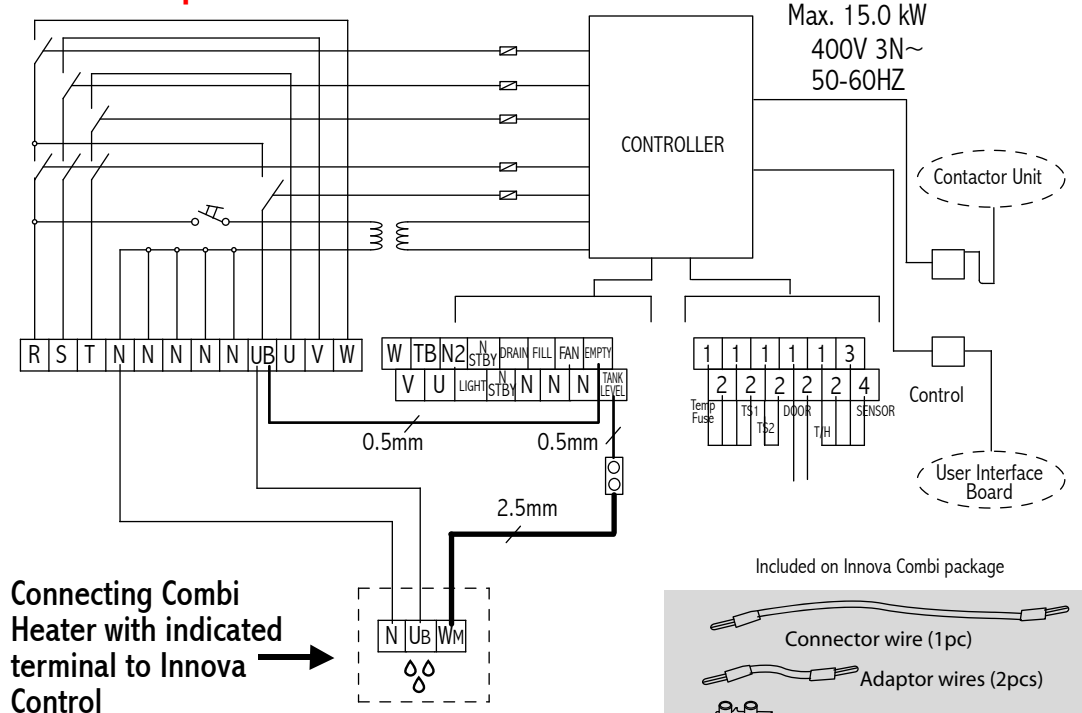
Max. 15.0 kW
400V 3N~
50-60HZ

CONTROLLER

Contactor Unit

R | S | T | N | N | N | N | N | UB | U | V | W

| W | TB | N2 | N STBY | DRAIN | FILL | FAN | EMPTY |
|---|---|---|---|---|---|---|---|
| V | U | LIGHT | N STBY | N | N | N | TANK LEVEL |

| 1 | 1 | 1 | 1 | 1 | 1 | 3 |
|---|---|---|---|---|---|---|
| 2 | 2 | 2 | 2 | 2 | 2 | 4 |

Temp Fuse
TS1
TS2
DOOR
T/H
SENSOR

Control

User Interface Board

0.5mm
0.5mm
2.5mm

Connecting Combi Heater with indicated terminal to Innova Control

N | UB | WM

Included on Innova Combi package

Connector wire (1pc)
Adaptor wires (2pcs)